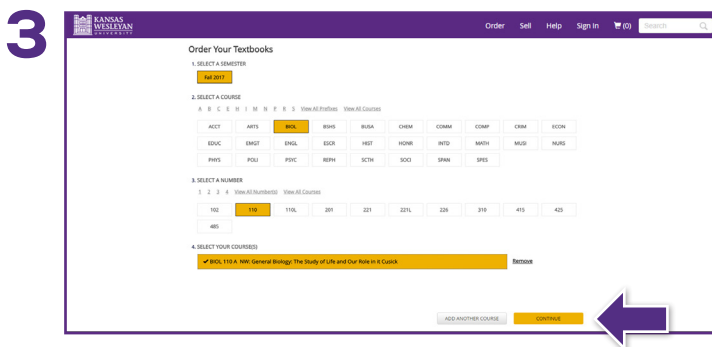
3

KANSAS WESLEYAN UNIVERSITY

Order Sell Help Sign In (0) Search

Order Your Textbooks

1. SELECT A SEMESTER

Fall 2017

2. SELECT A COURSE

A B C E H I M N P R S View All Prefixes View All Courses

| ACCT | ARTS | BIOL | BSHS | BUSA | CHEM | COMM | COMP | CRIM | ECON |
|---|---|---|---|---|---|---|---|---|---|
| EDUC | EMGT | ENGL | ESCR | HIST | HONR | INTD | MATH | MUSI | NURS |
| PHYS | POLI | PSYC | REPH | SCTH | SOCI | SPAN | SPES | | |

3. SELECT A NUMBER

1 2 3 4 View All Number(s) View All Courses

| 102 | 110 | 110L | 201 | 221 | 221L | 226 | 310 | 415 | 425 |
|---|---|---|---|---|---|---|---|---|---|
| 485 | | | | | | | | | |

4. SELECT YOUR COURSE(S)

✔ BIOL 110 A NW: General Biology: The Study of Life and Our Role in it Cusick Remove

ADD ANOTHER COURSE CONTINUE